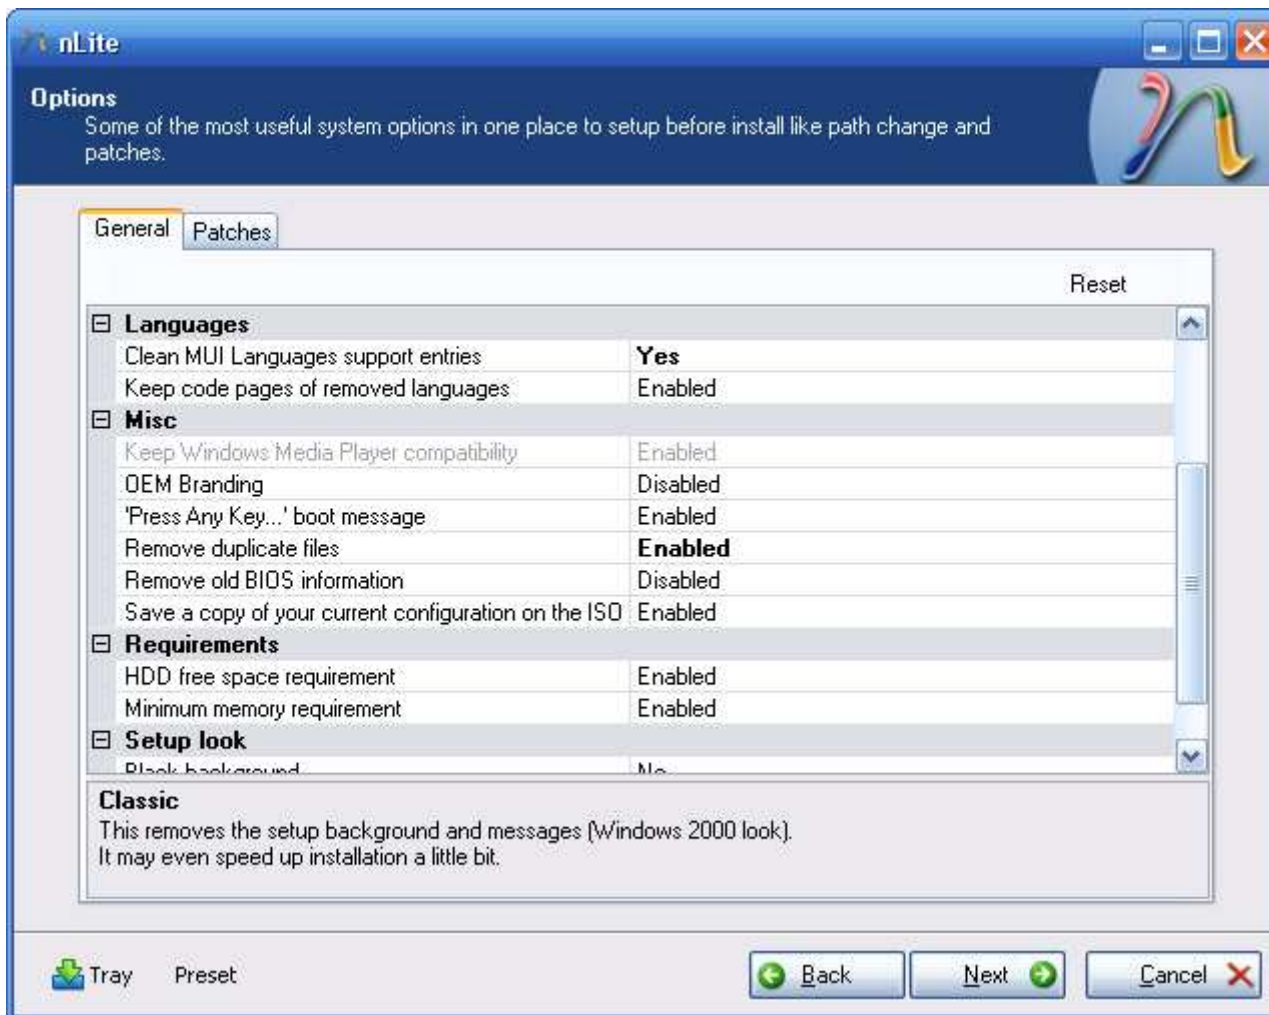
nLite

Options
Some of the most useful system options in one place to setup before install like path change and patches.

General | Patches

Reset

| | |
|---|---|
| ⊟ Languages | |
| Clean MUI Languages support entries | Yes |
| Keep code pages of removed languages | Enabled |
| ⊟ Misc | |
| Keep Windows Media Player compatibility | Enabled |
| OEM Branding | Disabled |
| 'Press Any Key...' boot message | Enabled |
| Remove duplicate files | Enabled |
| Remove old BIOS information | Disabled |
| Save a copy of your current configuration on the ISO | Enabled |
| ⊟ Requirements | |
| HDD free space requirement | Enabled |
| Minimum memory requirement | Enabled |
| ⊟ Setup look | |
| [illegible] | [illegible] |

Classic
This removes the setup background and messages (Windows 2000 look).
It may even speed up installation a little bit.

Tray  Preset  Back  Next  Cancel